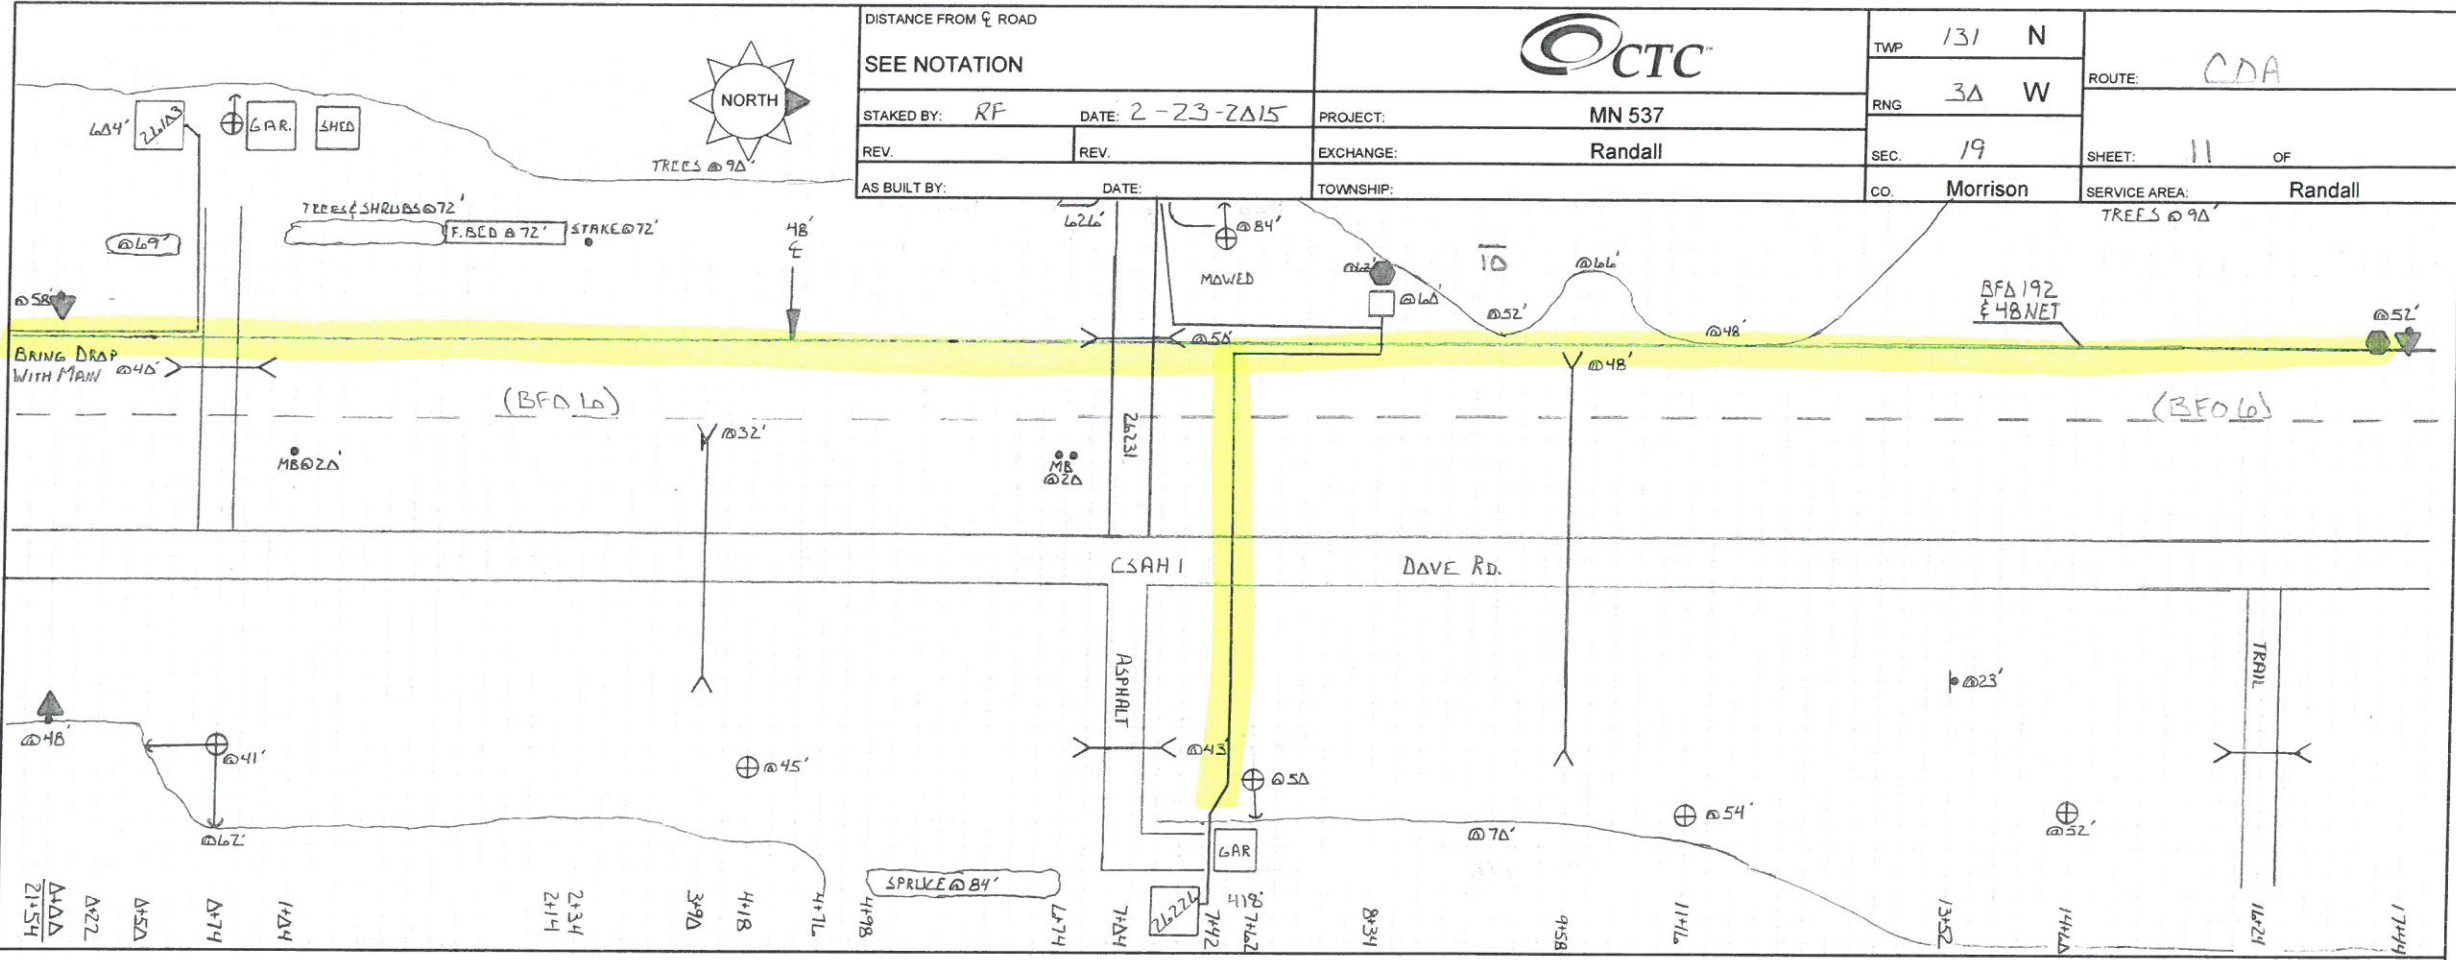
DISTANCE FROM ℄ ROAD
SEE NOTATION

CTC

TWP 131 N
RNG 30 W
SEC. 19
CO. Morrison

ROUTE: CDA
SHEET: 11 OF
SERVICE AREA: Randall

STAKED BY: RF DATE: 2-23-2015
REV. REV.
AS BUILT BY: DATE:

PROJECT: MN 537
EXCHANGE: Randall
TOWNSHIP:

NORTH

604' 26103 GAR. SHED
TREES @ 90'
TREES & SHRUBS @ 72'
F.BED @ 72' STAKE @ 72'
48' ℄
@69'
@58'
626'
@84'
MOWED
@42'
@60
10
@66'
@52'
@48'
BFD 192 & 48 NET
TREES @ 90'
@52'
BRING DROP WITH MAIN @40'
@50'
@48'
(BFD 6)
(BFD 6)
@32'
MB@20'
MB @20
26231
CSAH 1
DAVE RD.
ASPHALT
TRAIL
@23'
@48
@41'
@45'
@43'
@50
@54'
@52'
@70'
@62'
GAR
SPRUCE @ 84'
26224
418'
2+54 0+00 0+72 0+52 0+74 1+74 2+14 2+34 3+90 4+18 4+71 4+98 6+74 7+04 7+42 7+47 8+34 9+58 11+71 13+52 14+47 16+29 17+44